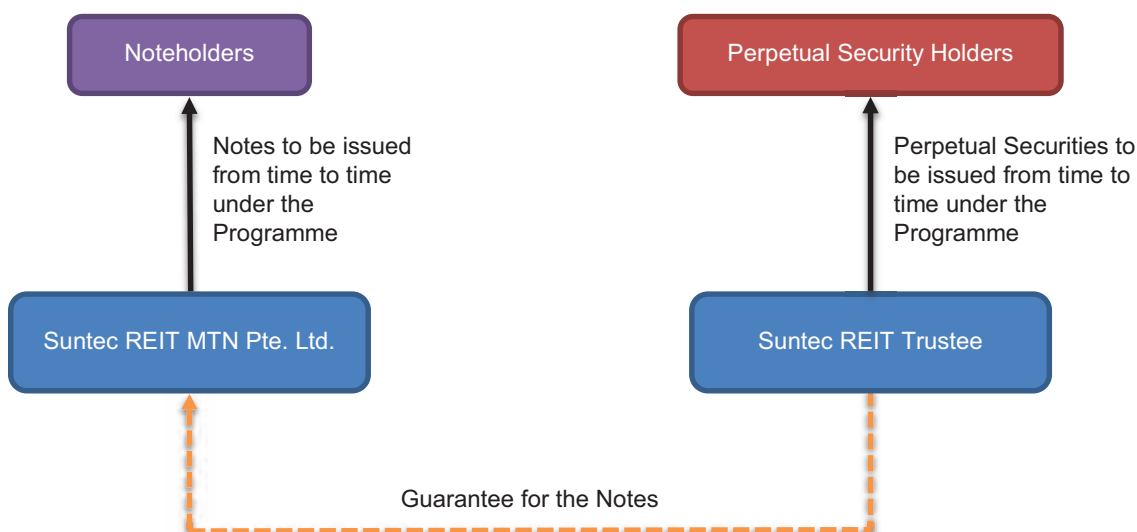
Noteholders

Perpetual Security Holders

Notes to be issued from time to time under the Programme

Perpetual Securities to be issued from time to time under the Programme

Suntec REIT MTN Pte. Ltd.

Suntec REIT Trustee

Guarantee for the Notes